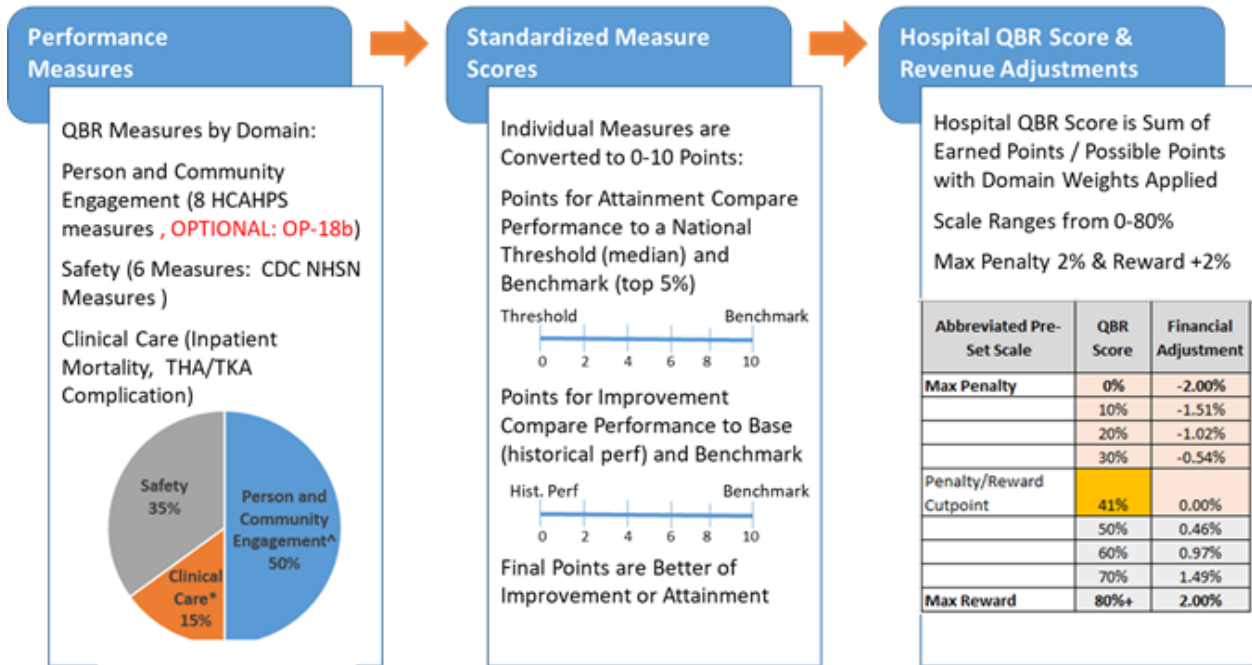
Performance Measures

QBR Measures by Domain:

Person and Community Engagement (8 HCAHPS measures , OPTIONAL: OP-18b)

Safety (6 Measures: CDC NHSN Measures )

Clinical Care (Inpatient Mortality, THA/TKA Complication)

Safety 35%

Person and Community Engagement^ 50%

Clinical Care* 15%

Standardized Measure Scores

Individual Measures are Converted to 0-10 Points:

Points for Attainment Compare Performance to a National Threshold (median) and Benchmark (top 5%)

Threshold Benchmark

0 2 4 6 8 10

Points for Improvement Compare Performance to Base (historical perf) and Benchmark

Hist. Perf Benchmark

0 2 4 6 8 10

Final Points are Better of Improvement or Attainment

Hospital QBR Score & Revenue Adjustments

Hospital QBR Score is Sum of Earned Points / Possible Points with Domain Weights Applied

Scale Ranges from 0-80%

Max Penalty 2% & Reward +2%

| Abbreviated Pre-Set Scale | QBR Score | Financial Adjustment |
|---|---|---|
| Max Penalty | 0% | -2.00% |
| | 10% | -1.51% |
| | 20% | -1.02% |
| | 30% | -0.54% |
| Penalty/Reward Cutpoint | 41% | 0.00% |
| | 50% | 0.46% |
| | 60% | 0.97% |
| | 70% | 1.49% |
| Max Reward | 80%+ | 2.00% |